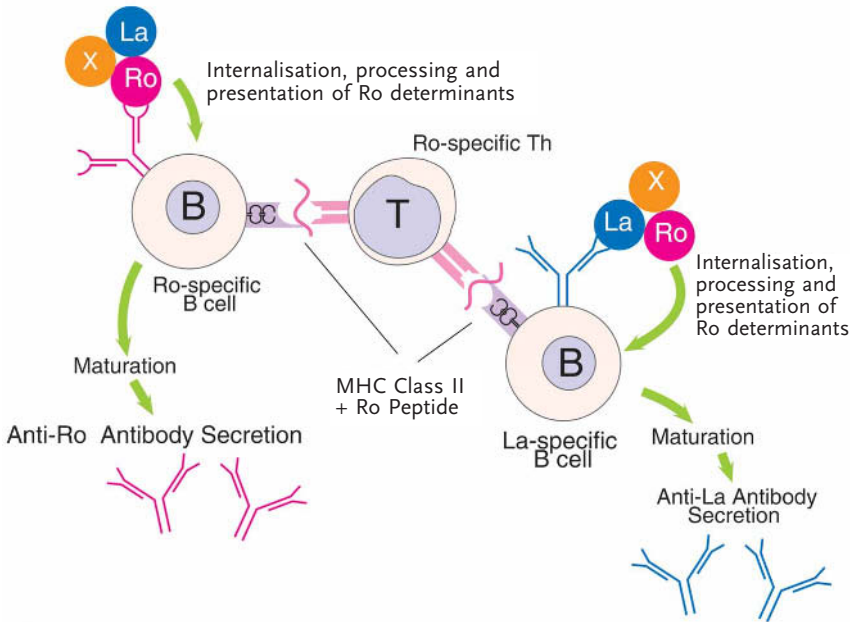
La
X
Ro
Internalisation, processing and presentation of Ro determinants
Ro-specific Th
B
T
X
La
Ro
Internalisation, processing and presentation of Ro determinants
Ro-specific B cell
Maturation
Anti-Ro Antibody Secretion
MHC Class II + Ro Peptide
B
La-specific B cell
Maturation
Anti-La Antibody Secretion